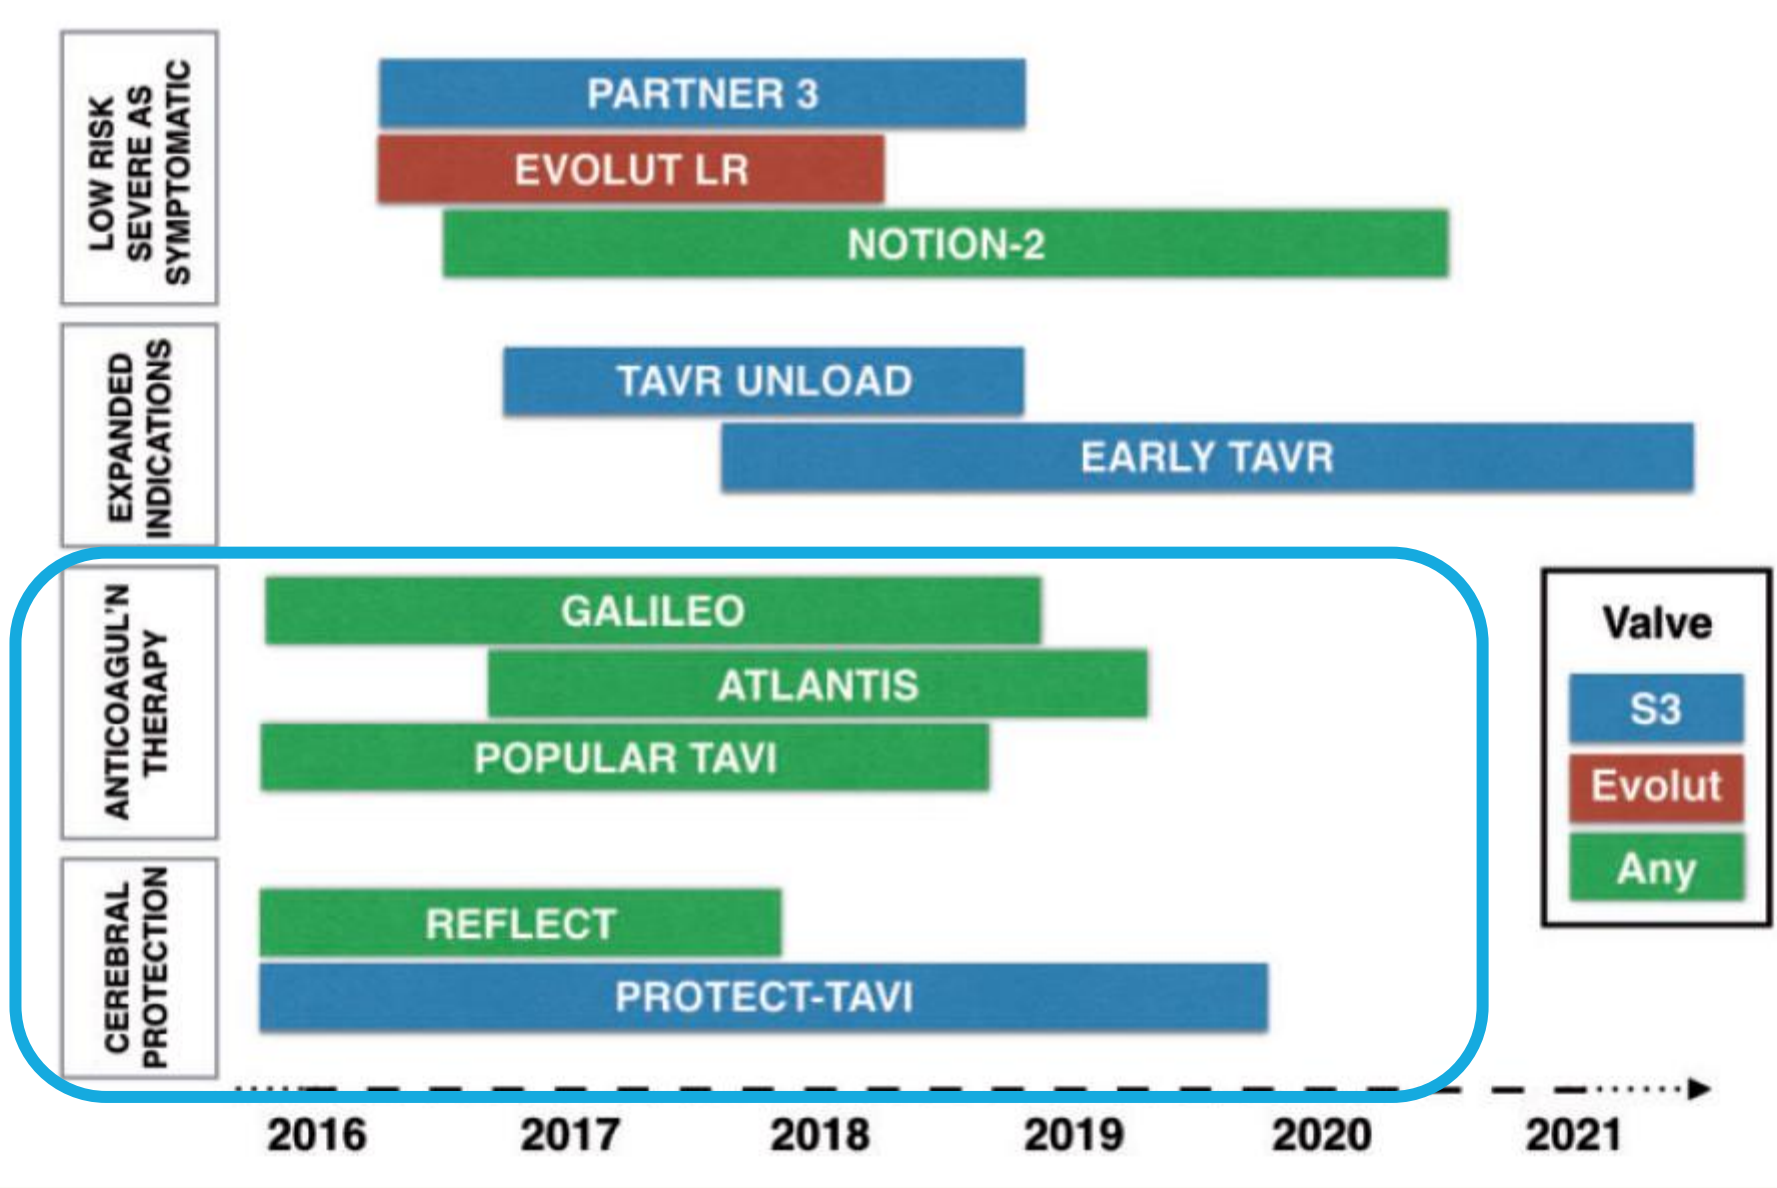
LOW RISK SEVERE AS SYMPTOMATIC

PARTNER 3

EVOLUT LR

NOTION-2

EXPANDED INDICATIONS

TAVR UNLOAD

EARLY TAVR

ANTICOAGUL'N THERAPY

GALILEO

ATLANTIS

POPULAR TAVI

CEREBRAL PROTECTION

REFLECT

PROTECT-TAVI

Valve

S3

Evolut

Any

2016

2017

2018

2019

2020

2021